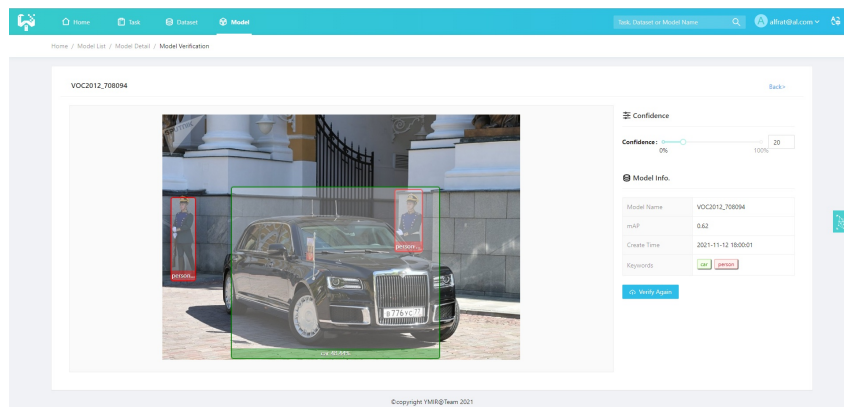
Home Task Dataset Model

Task, Dataset or Model Name

A alfrat@al.com

Home / Model List / Model Detail / Model Verification

VOC2012_708094

Back>

person...

person...

В 776 УС 77

car,40.00%

Confidence

Confidence : 0% 100% 20

Model Info.

| Model Name | VOC2012_708094 |
|---|---|
| mAP | 0.62 |
| Create Time | 2021-11-12 18:00:01 |
| Keywords | car person |

Verify Again

©copyright YMIR@Team 2021